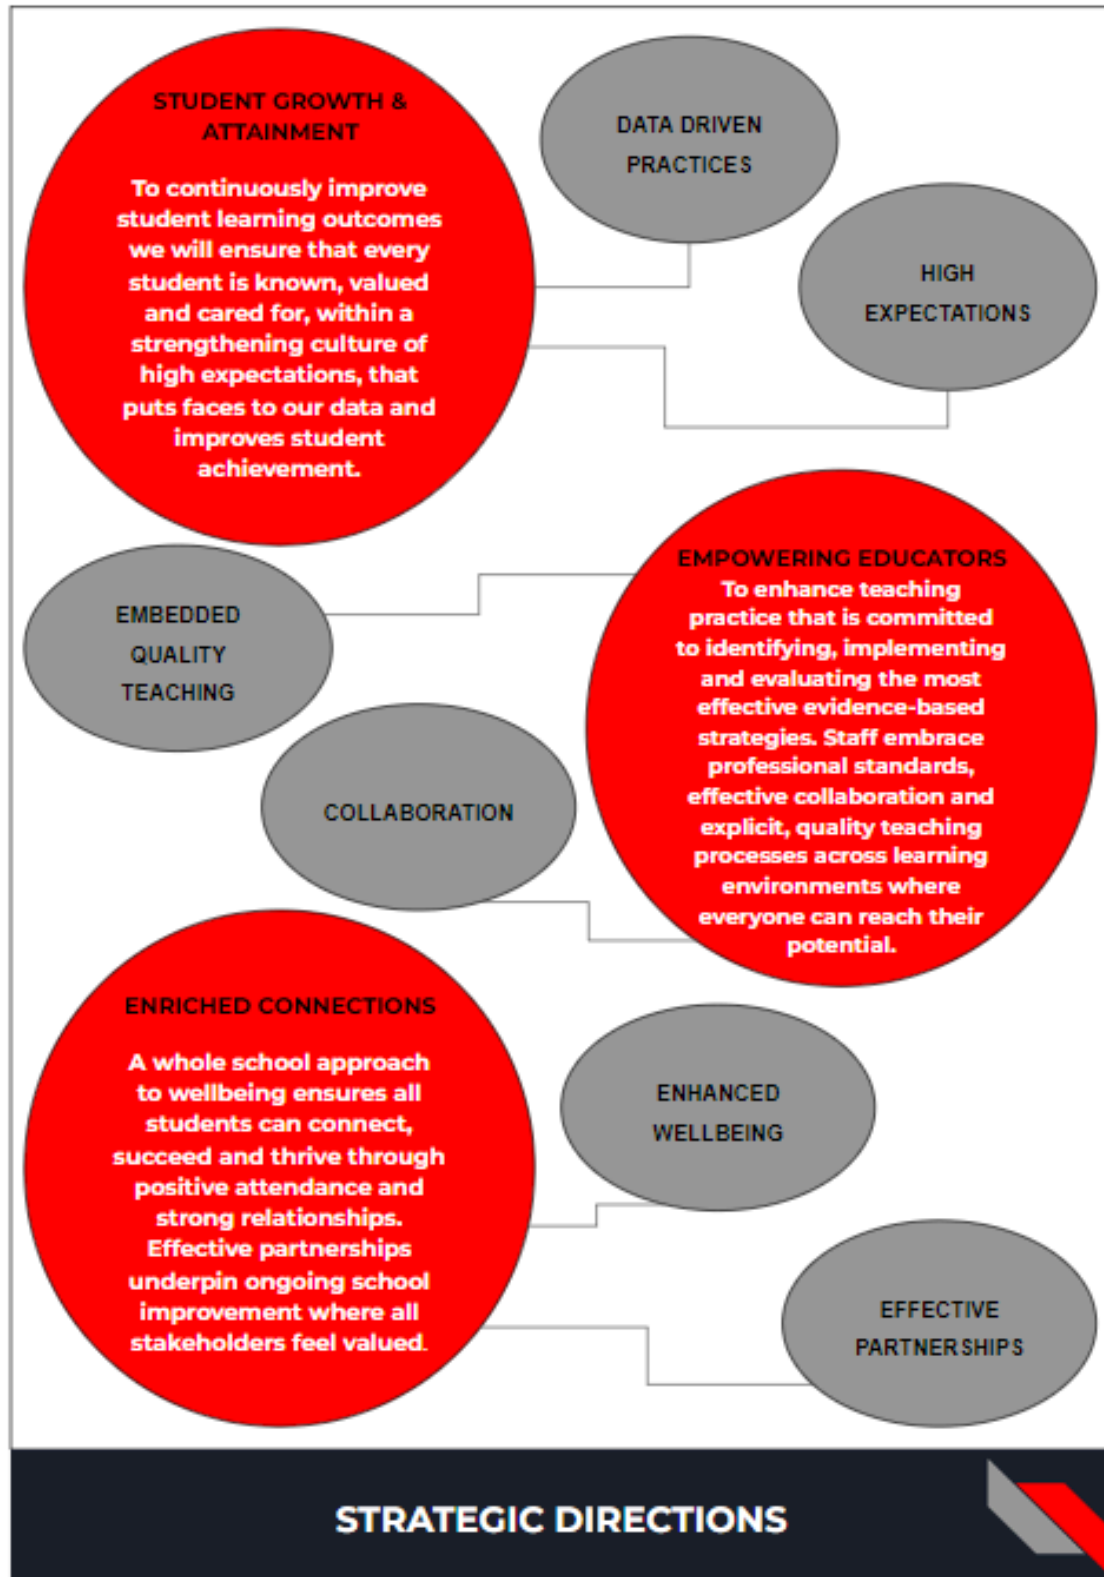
STUDENT GROWTH & ATTAINMENT

To continuously improve student learning outcomes we will ensure that every student is known, valued and cared for, within a strengthening culture of high expectations, that puts faces to our data and improves student achievement.

DATA DRIVEN PRACTICES

HIGH EXPECTATIONS

EMBEDDED QUALITY TEACHING

EMPOWERING EDUCATORS
To enhance teaching practice that is committed to identifying, implementing and evaluating the most effective evidence-based strategies. Staff embrace professional standards, effective collaboration and explicit, quality teaching processes across learning environments where everyone can reach their potential.

COLLABORATION

ENRICHED CONNECTIONS

A whole school approach to wellbeing ensures all students can connect, succeed and thrive through positive attendance and strong relationships. Effective partnerships underpin ongoing school improvement where all stakeholders feel valued.

ENHANCED WELLBEING

EFFECTIVE PARTNERSHIPS

STRATEGIC DIRECTIONS